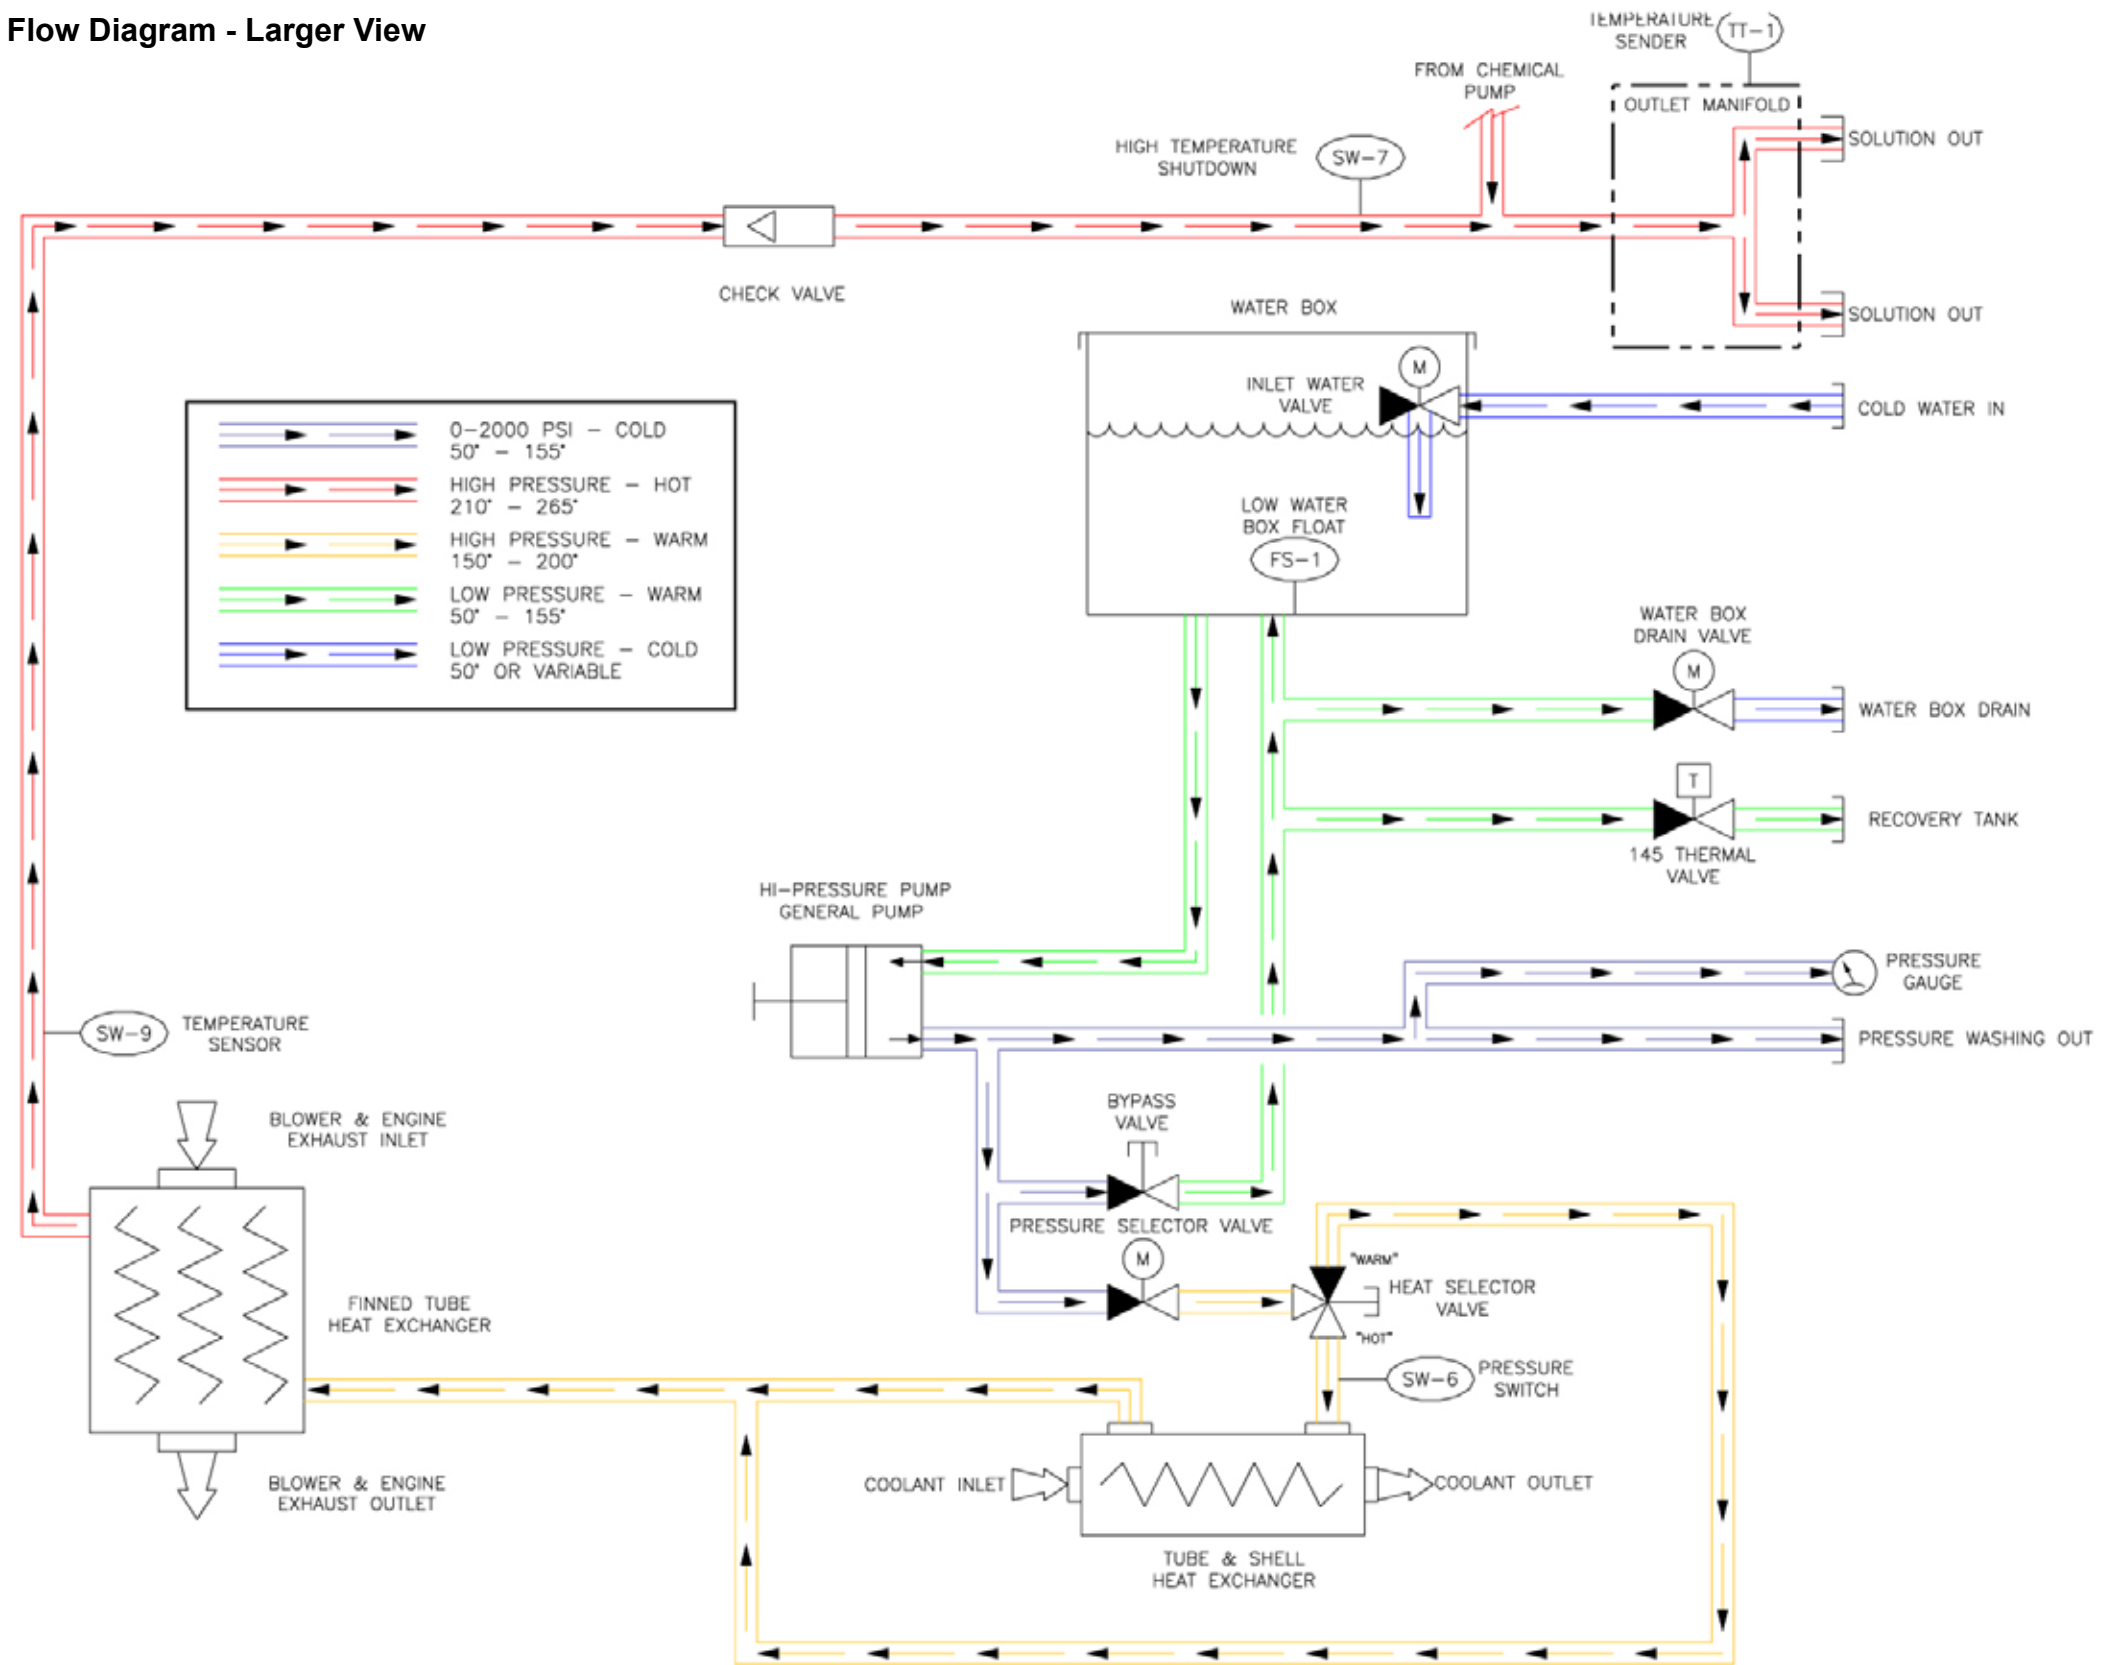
Flow Diagram - Larger View

TEMPERATURE SENDER
TT-1
FROM CHEMICAL PUMP
OUTLET MANIFOLD
SOLUTION OUT
HIGH TEMPERATURE SHUTDOWN
SW-7
CHECK VALVE
WATER BOX
SOLUTION OUT
M
INLET WATER VALVE
COLD WATER IN

| | |
|---|---|
| | 0-2000 PSI – COLD 50° – 155° |
| | HIGH PRESSURE – HOT 210° – 265° |
| | HIGH PRESSURE – WARM 150° – 200° |
| | LOW PRESSURE – WARM 50° – 155° |
| | LOW PRESSURE – COLD 50° OR VARIABLE |

LOW WATER BOX FLOAT
FS-1
WATER BOX DRAIN VALVE
M
WATER BOX DRAIN
T
RECOVERY TANK
145 THERMAL VALVE
HI-PRESSURE PUMP GENERAL PUMP
PRESSURE GAUGE
SW-9
TEMPERATURE SENSOR
PRESSURE WASHING OUT
BLOWER & ENGINE EXHAUST INLET
BYPASS VALVE
PRESSURE SELECTOR VALVE
M
"WARM"
HEAT SELECTOR VALVE
"HOT"
FINNED TUBE HEAT EXCHANGER
SW-6
PRESSURE SWITCH
BLOWER & ENGINE EXHAUST OUTLET
COOLANT INLET
COOLANT OUTLET
TUBE & SHELL HEAT EXCHANGER